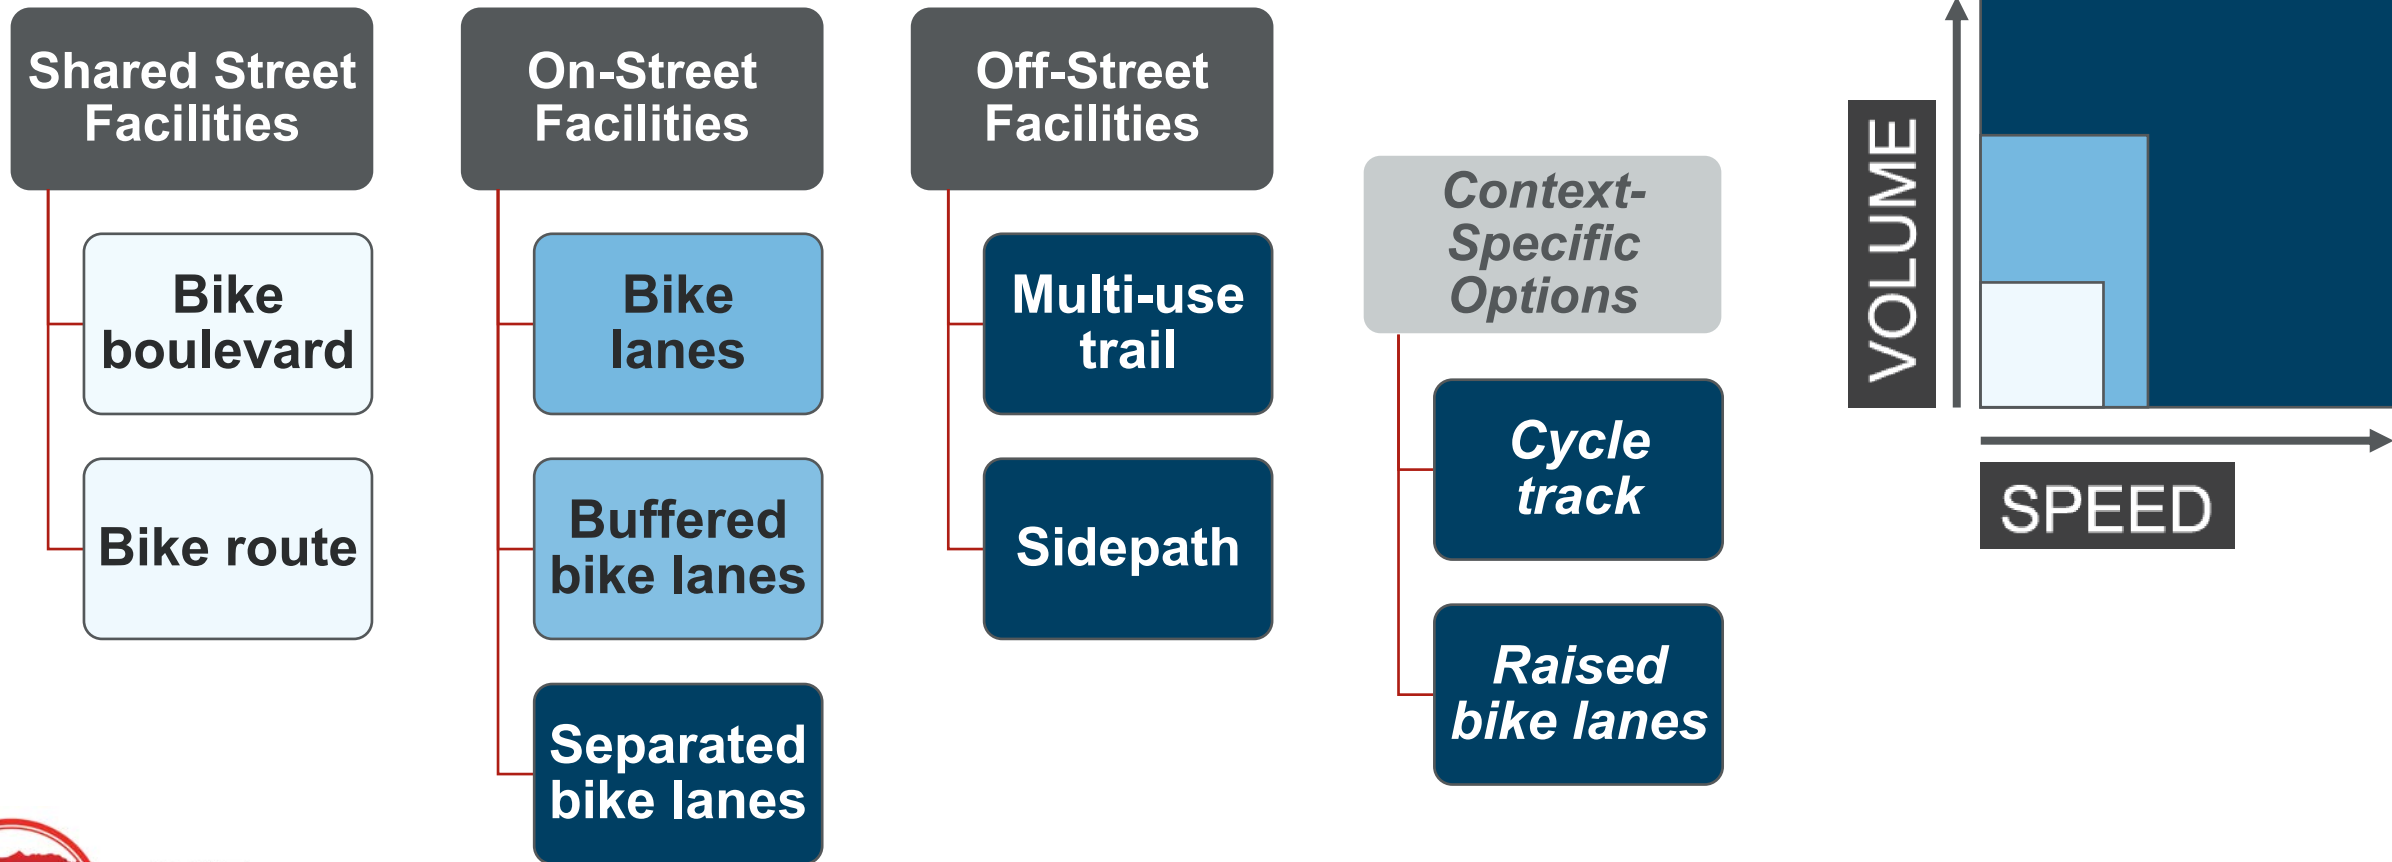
Shared Street Facilities

Bike boulevard

Bike route

On-Street Facilities

Bike lanes

Buffered bike lanes

Separated bike lanes

Off-Street Facilities

Multi-use trail

Sidepath

Context-Specific Options

Cycle track

Raised bike lanes

VOLUME

SPEED